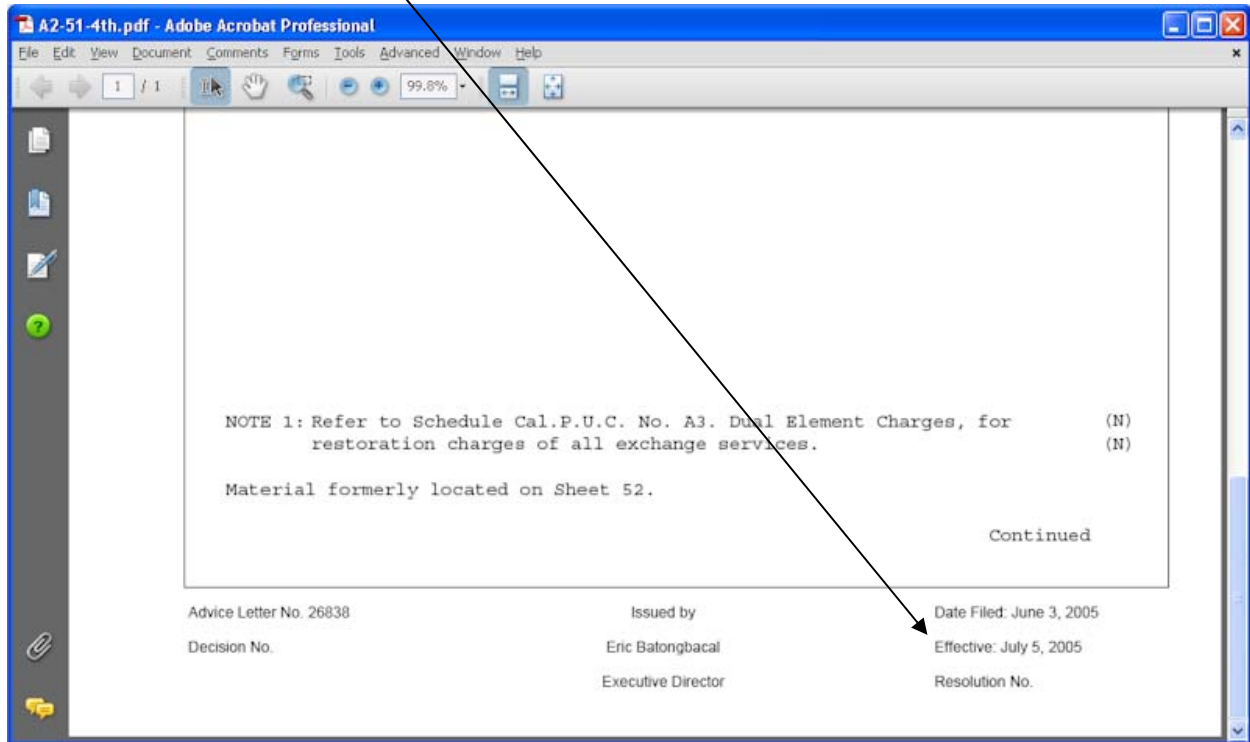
A2-51-4th.pdf - Adobe Acrobat Professional

File Edit View Document Comments Forms Tools Advanced Window Help

1 / 1

99.8%

NOTE 1: Refer to Schedule Cal.P.U.C. No. A3. Dual Element Charges, for restoration charges of all exchange services. (N) (N)

Material formerly located on Sheet 52.

Continued

Advice Letter No. 26838

Decision No.

Issued by

Eric Batongbacal

Executive Director

Date Filed: June 3, 2005

Effective: July 5, 2005

Resolution No.